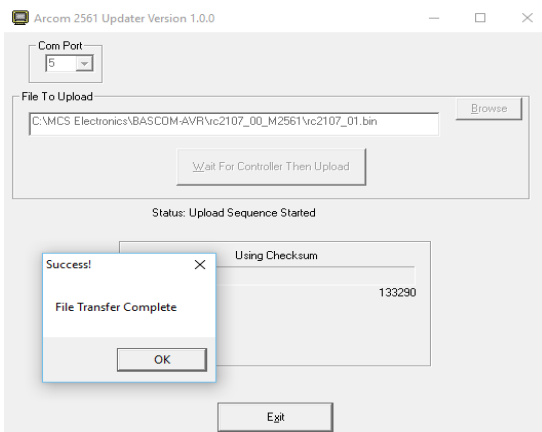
Arcom 2561 Updater Version 1.0.0

Com Port
5

File To Upload
C:\MCS Electronics\BASCOM-AVR\rc2107_00_M2561\rc2107_01.bin
Browse

Wait For Controller Then Upload

Status: Upload Sequence Started

Using Checksum
133290

Success!
File Transfer Complete
OK

Exit